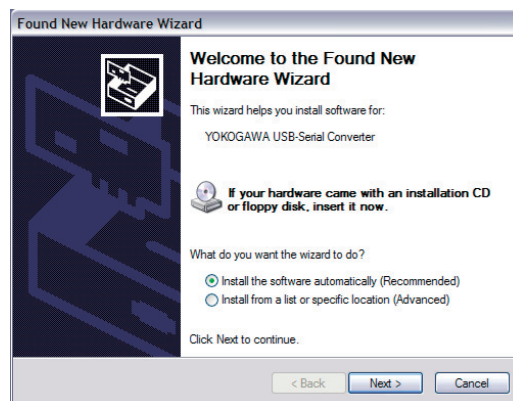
Found New Hardware Wizard

Welcome to the Found New Hardware Wizard

This wizard helps you install software for:

YOKOGAWA USB-Serial Converter

If your hardware came with an installation CD or floppy disk, insert it now.

What do you want the wizard to do?

Install the software automatically (Recommended)
Install from a list or specific location (Advanced)

Click Next to continue.

< Back | Next > | Cancel